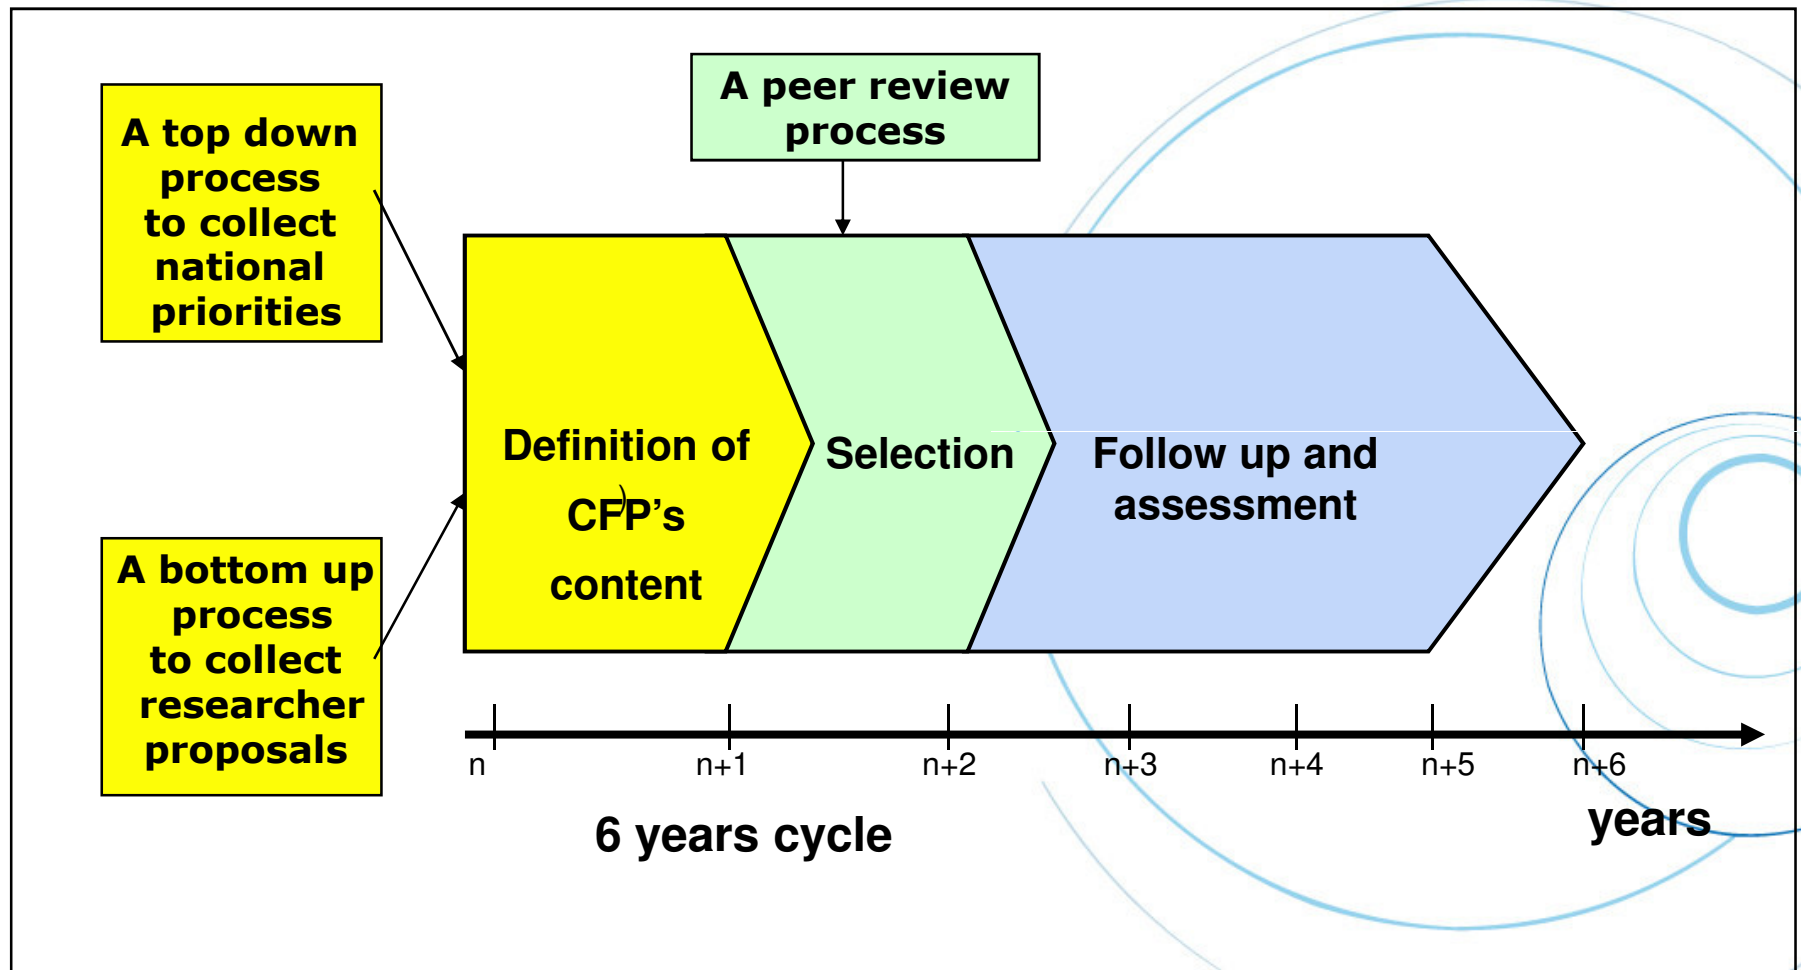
A top down process to collect national priorities

A peer review process

A bottom up process to collect researcher proposals

Definition of CFP's content

Selection

Follow up and assessment

n

n+1

n+2

n+3

n+4

n+5

n+6

6 years cycle

years